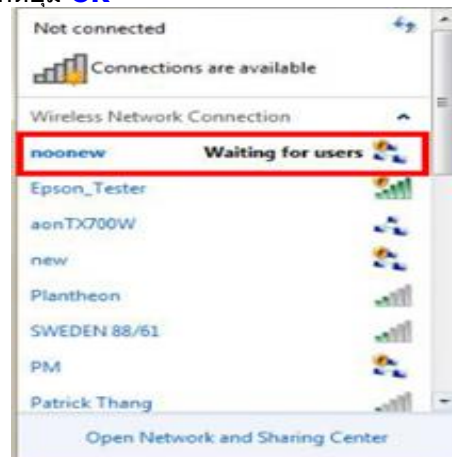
Not connected

Connections are available

Wireless Network Connection

noonew Waiting for users

Epson_Tester

aonTX700W

new

Plantheon

SWEDEN 88/61

PM

Patrick Thang

Open Network and Sharing Center